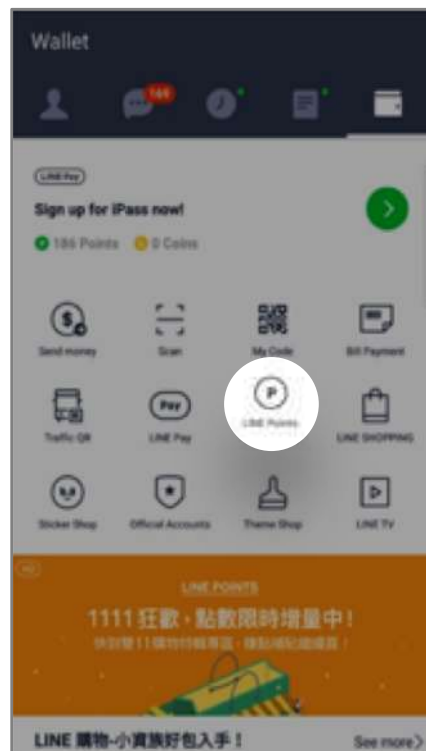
Wallet

169

LINE Pay

Sign up for iPass now!

186 Points 0 Coins

Send money

Scan

My Code

Bill Payment

Traffic QR

LINE Pay

LINE Points

LINE SHOPPING

Sticker Shop

Official Accounts

Theme Shop

LINE TV

LINE POINTS

1111 狂歡，點數限時增量中！

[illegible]

LINE 購物-小資族好包入手！

See more